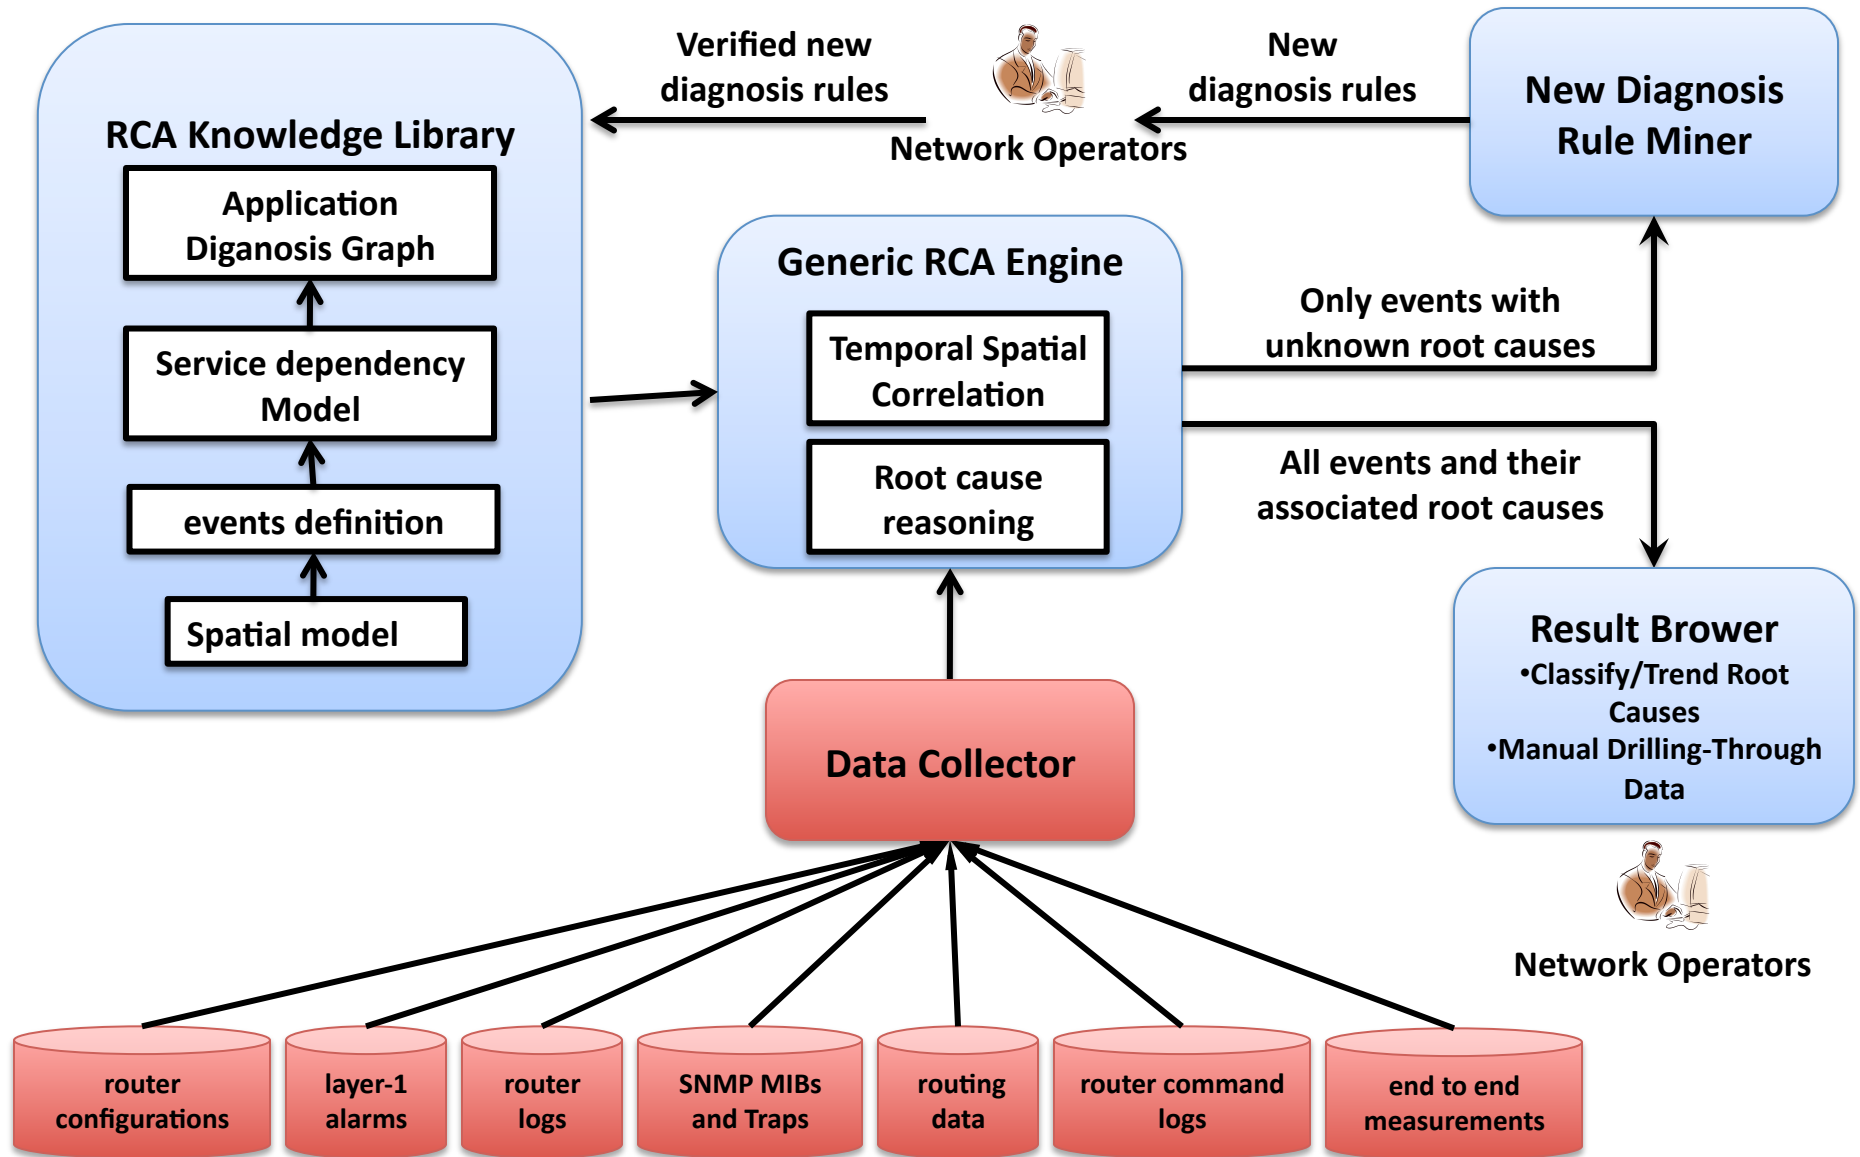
Verified new diagnosis rules

Network Operators

New diagnosis rules

New Diagnosis Rule Miner

RCA Knowledge Library

Application Diganosis Graph

Service dependency Model

events definition

Spatial model

Generic RCA Engine

Temporal Spatial Correlation

Root cause reasoning

Only events with unknown root causes

All events and their associated root causes

Result Brower
•Classify/Trend Root Causes
•Manual Drilling-Through Data

Network Operators

Data Collector

router configurations

layer-1 alarms

router logs

SNMP MIBs and Traps

routing data

router command logs

end to end measurements